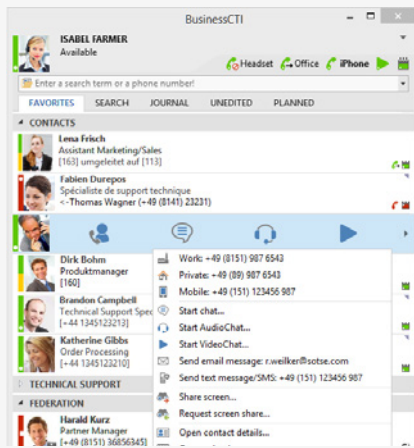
BusinessCTI

ISABEL FARMER
Available

Headset Office iPhone

Enter a search term or a phone number!

FAVORITES SEARCH JOURNAL UNEDITED PLANNED

CONTACTS

Lena Frisch
Assistant Marketing/Sales
[163] umgeleitet auf [113]

Fabien Durepos
Spécialiste de support technique
<-Thomas Wagner (+49 (8141) 23231)

Dirk Bohm
Produktmanager
[160]

Brandon Campbell
Technical Support Spec
[+44 1345123213]

Katherine Gibbs
Order Processing
[+44 1345123210]

TECHNICAL SUPPORT

FEDERATION

Harald Kurz
Partner Manager
[+49 (8151) 36856345]

Work: +49 (8151) 987 6543
Private: +49 (89) 987 6543
Mobile: +49 (151) 123456 987
Start chat...
Start AudioChat...
Start VideoChat...
Send email message: r.weilker@sotse.com
Send text message/SMS: +49 (151) 123456 987
Share screen...
Request screen share...
Open contact details...